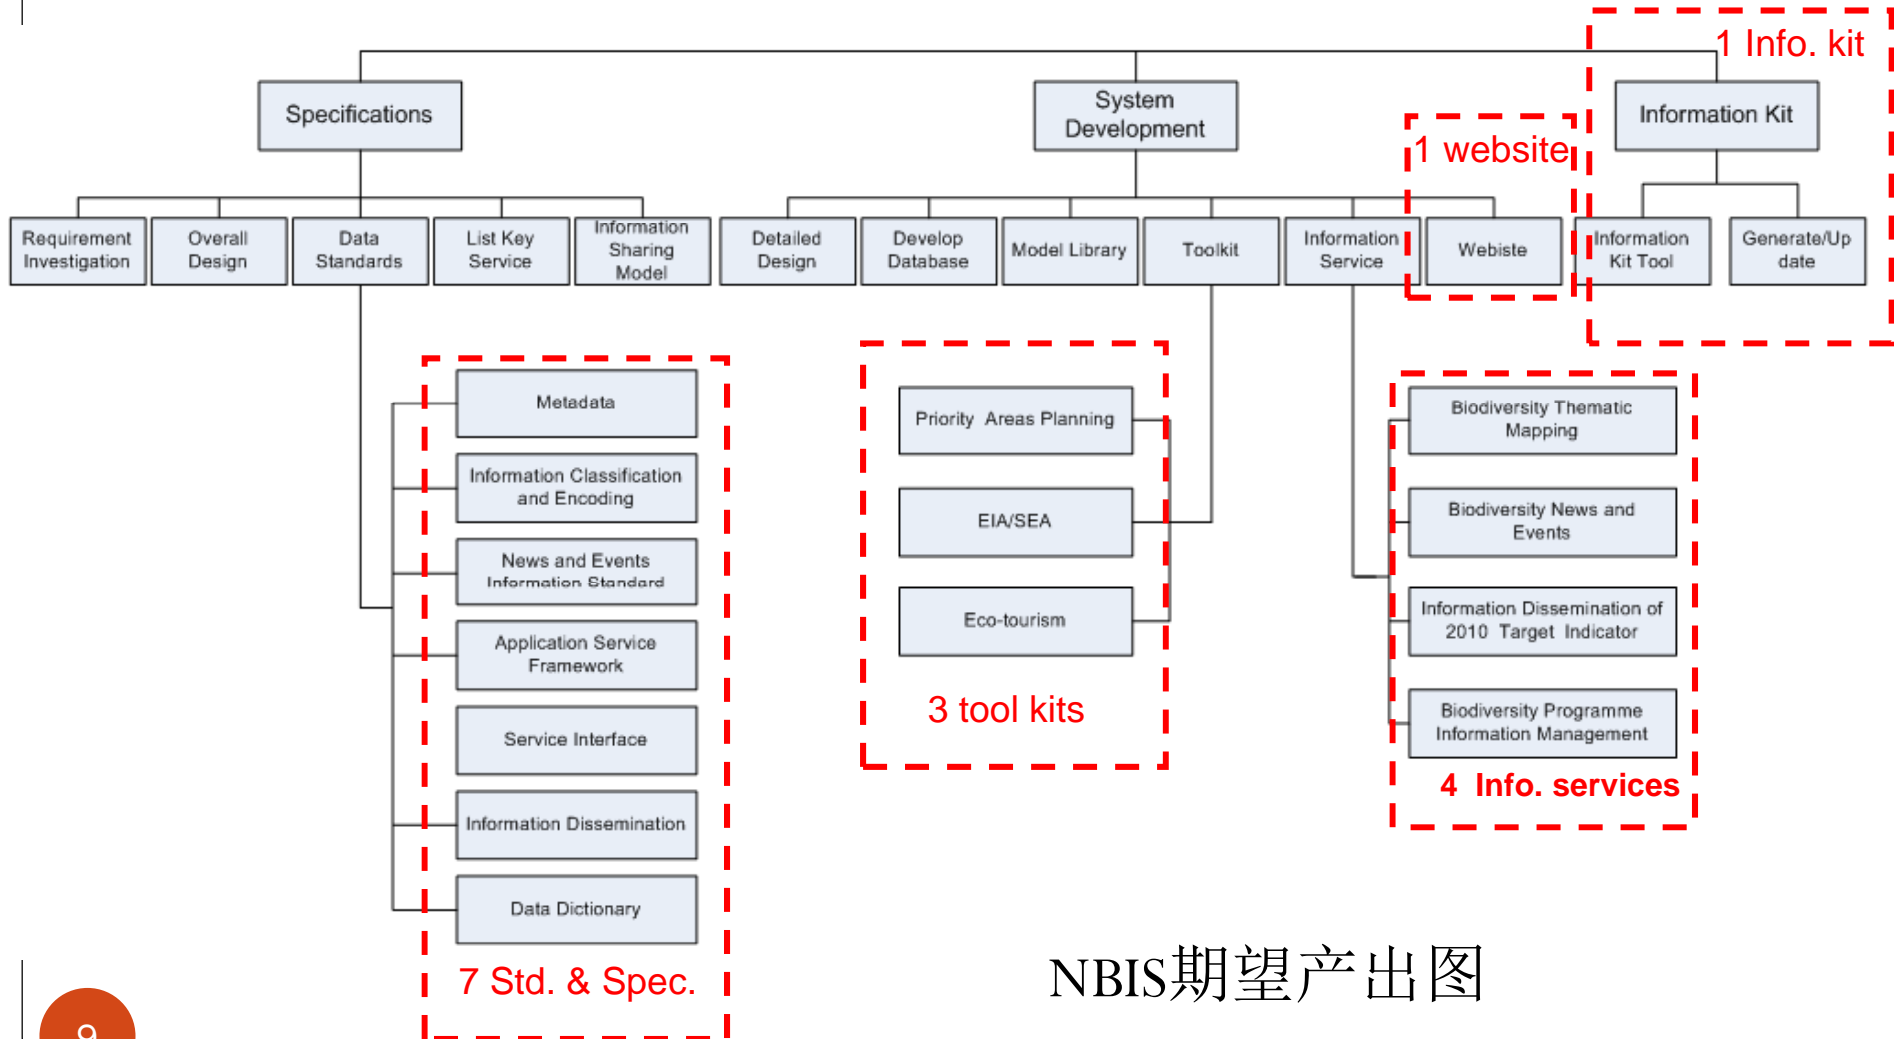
1 Info. kit

Specifications

System Development

Information Kit

1 website

Requirement Investigation

Overall Design

Data Standards

List Key Service

Information Sharing Model

Detailed Design

Develop Database

Model Library

Toolkit

Information Service

Website

Information Kit Tool

Generate/Update

Metadata

Information Classification and Encoding

News and Events Information Standard

Application Service Framework

Service Interface

Information Dissemination

Data Dictionary

7 Std. & Spec.

Priority Areas Planning

EIA/SEA

Eco-tourism

3 tool kits

Biodiversity Thematic Mapping

Biodiversity News and Events

Information Dissemination of 2010 Target Indicator

Biodiversity Programme Information Management

4 Info. services

NBIS期望产出图

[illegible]